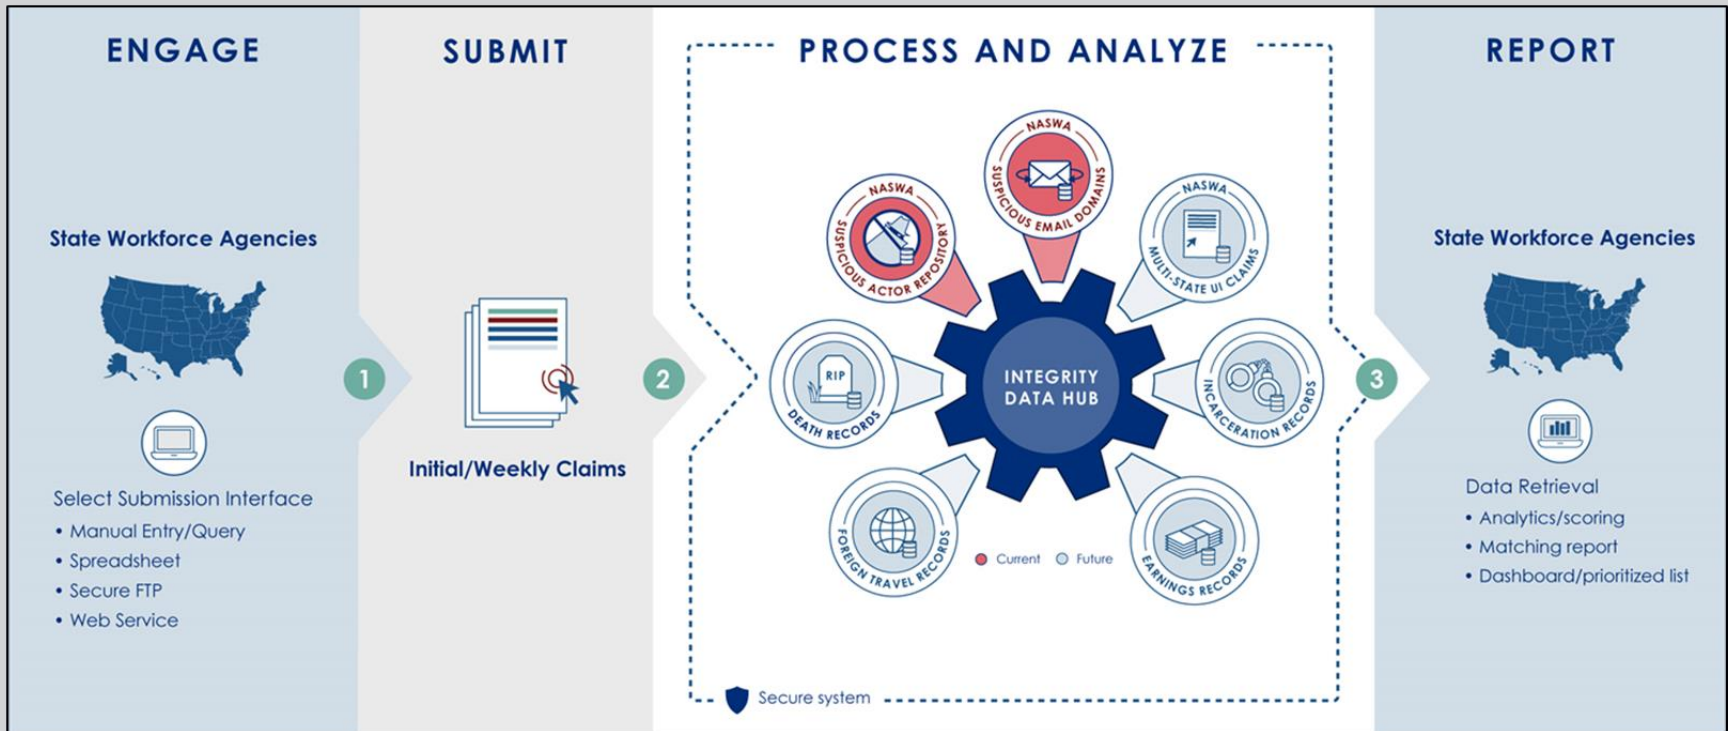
ENGAGE

State Workforce Agencies

Select Submission Interface
• Manual Entry/Query
• Spreadsheet
• Secure FTP
• Web Service

1

SUBMIT

Initial/Weekly Claims

2

PROCESS AND ANALYZE

NASWA SUSPICIOUS ACTOR REPOSITORY

NASWA SUSPICIOUS EMAIL DOMAINS

NASWA MULTI-STATE UI CLAIMS

RIP DEATH RECORDS

INTEGRITY DATA HUB

INCARCERATION RECORDS

FOREIGN TRAVEL RECORDS

Current Future

EARNINGS RECORDS

Secure system

3

REPORT

State Workforce Agencies

Data Retrieval
• Analytics/scoring
• Matching report
• Dashboard/prioritized list